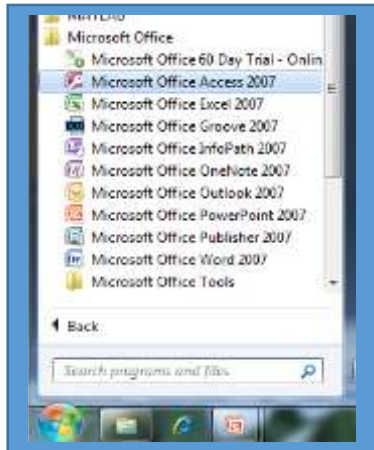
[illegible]
Microsoft Office
Microsoft Office 60 Day Trial - Onlin
Microsoft Office Access 2007
Microsoft Office Excel 2007
Microsoft Office Groove 2007
Microsoft Office InfoPath 2007
Microsoft Office OneNote 2007
Microsoft Office Outlook 2007
Microsoft Office PowerPoint 2007
Microsoft Office Publisher 2007
Microsoft Office Word 2007
Microsoft Office Tools
Back
Search programs and files